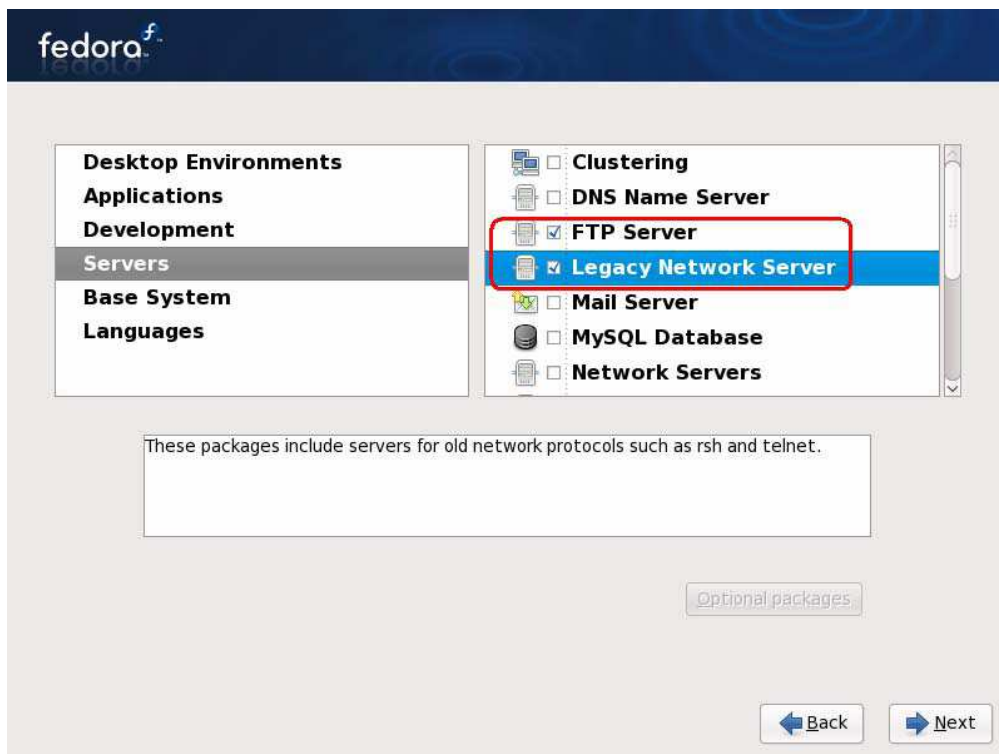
fedora

Desktop Environments
Applications
Development
Servers
Base System
Languages

Clustering
DNS Name Server
FTP Server
Legacy Network Server
Mail Server
MySQL Database
Network Servers

These packages include servers for old network protocols such as rsh and telnet.

Optional packages

Back

Next